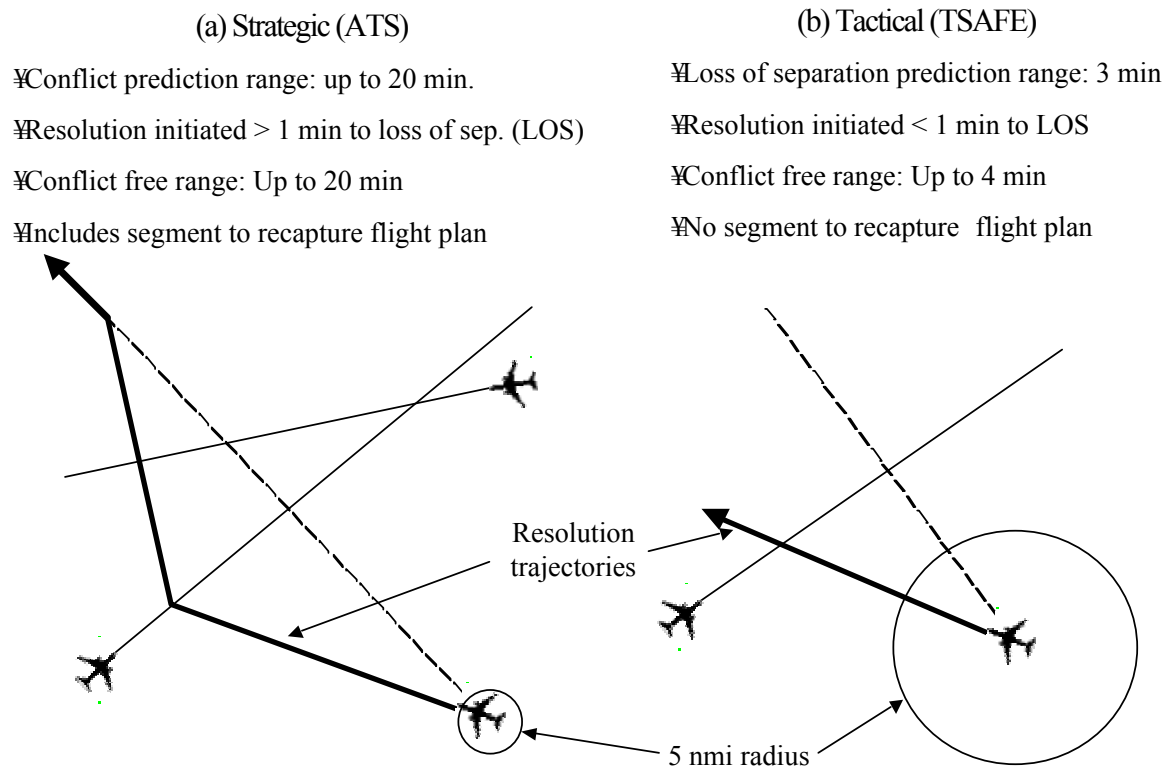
(a) Strategic (ATS)

¥Conflict prediction range: up to 20 min.

¥Resolution initiated > 1 min to loss of sep. (LOS)

¥Conflict free range: Up to 20 min

¥Includes segment to recapture flight plan

(b) Tactical (TSAFE)

¥Loss of separation prediction range: 3 min

¥Resolution initiated < 1 min to LOS

¥Conflict free range: Up to 4 min

¥No segment to recapture flight plan

Resolution trajectories

5 nmi radius